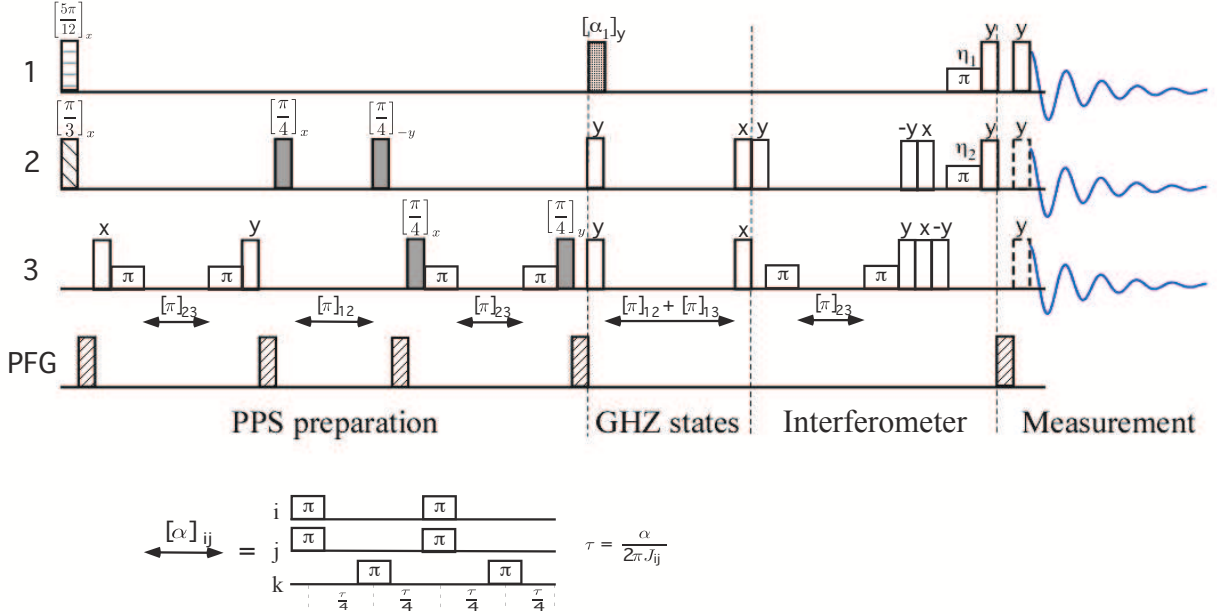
$\left[\frac{5\pi}{12}\right]_x$

$[\alpha_1]_y$

1

$\eta_1$ $\pi$ y y

$\left[\frac{\pi}{3}\right]_x$ $\left[\frac{\pi}{4}\right]_x$ $\left[\frac{\pi}{4}\right]_{-y}$

2

y x y -y x $\eta_2$ $\pi$ y y

x y $\left[\frac{\pi}{4}\right]_x$ $\left[\frac{\pi}{4}\right]_y$ y x y x -y y

3

$\pi$ $\pi$ $\pi$ $\pi$ $\pi$ $\pi$

$[\pi]_{23}$ $[\pi]_{12}$ $[\pi]_{23}$ $[\pi]_{12} + [\pi]_{13}$ $[\pi]_{23}$

PFG

PPS preparation GHZ states Interferometer Measurement

$[\alpha]_{ij}$ = i $\pi$ $\pi$ j $\pi$ $\pi$ k $\pi$ $\pi$ $\tau = \frac{\alpha}{2\pi J_{ij}}$

$\frac{\tau}{4}$ $\frac{\tau}{4}$ $\frac{\tau}{4}$ $\frac{\tau}{4}$